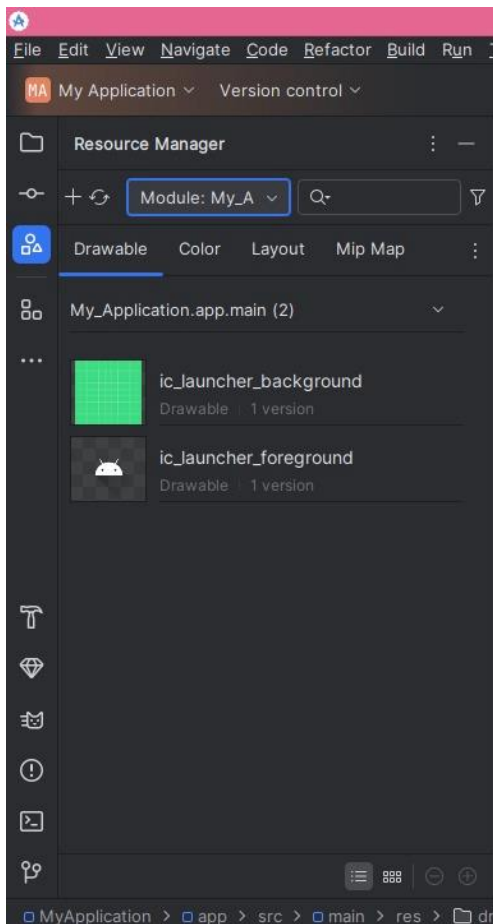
File Edit View Navigate Code Refactor Build Run

MA My Application ˅ Version control ˅

Resource Manager

+ Module: My_A ˅

Drawable Color Layout Mip Map

My_Application.app.main (2)

ic_launcher_background
Drawable | 1 version

ic_launcher_foreground
Drawable | 1 version

MyApplication > app > src > main > res > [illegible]